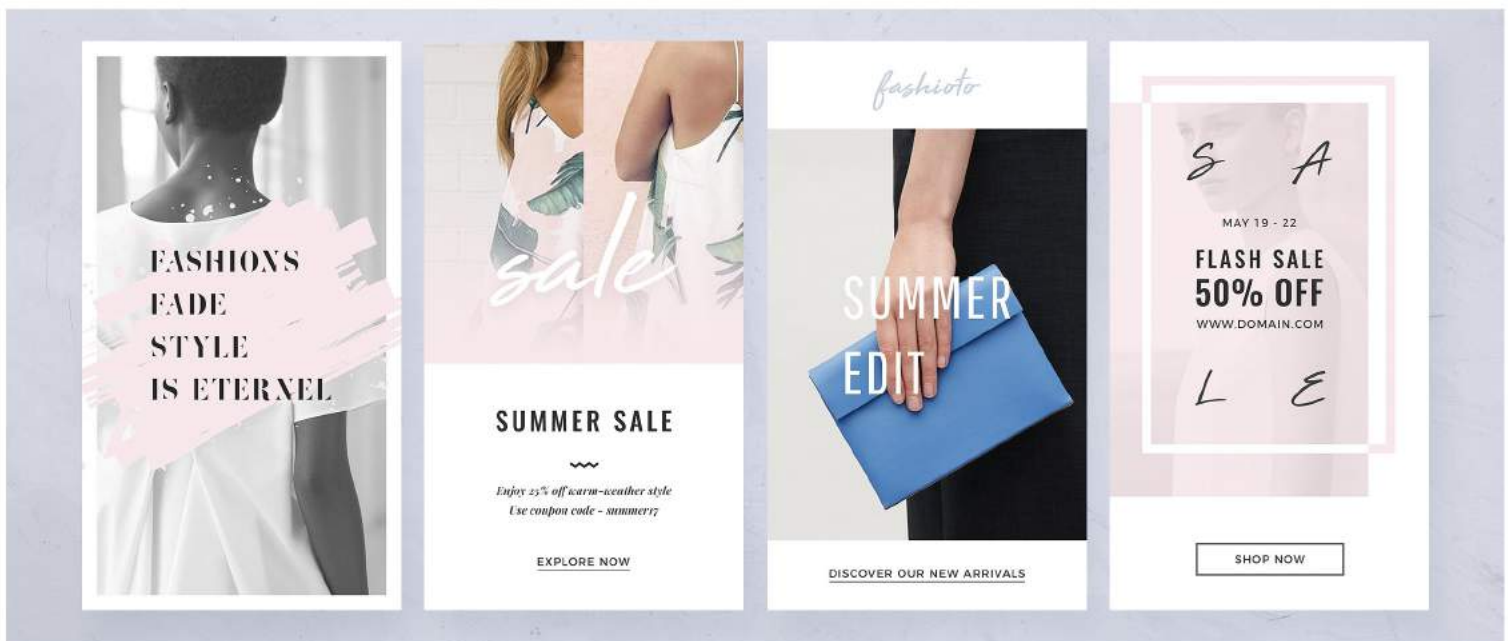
FASHIONS
FADE
STYLE
IS ETERNEL

sale

SUMMER SALE

Enjoy 25% off warm-weather style
Use coupon code - summer17

EXPLORE NOW

fashioto

SUMMER
EDIT

DISCOVER OUR NEW ARRIVALS

S A

MAY 19 - 22

FLASH SALE
50% OFF
WWW.DOMAIN.COM

L E

SHOP NOW